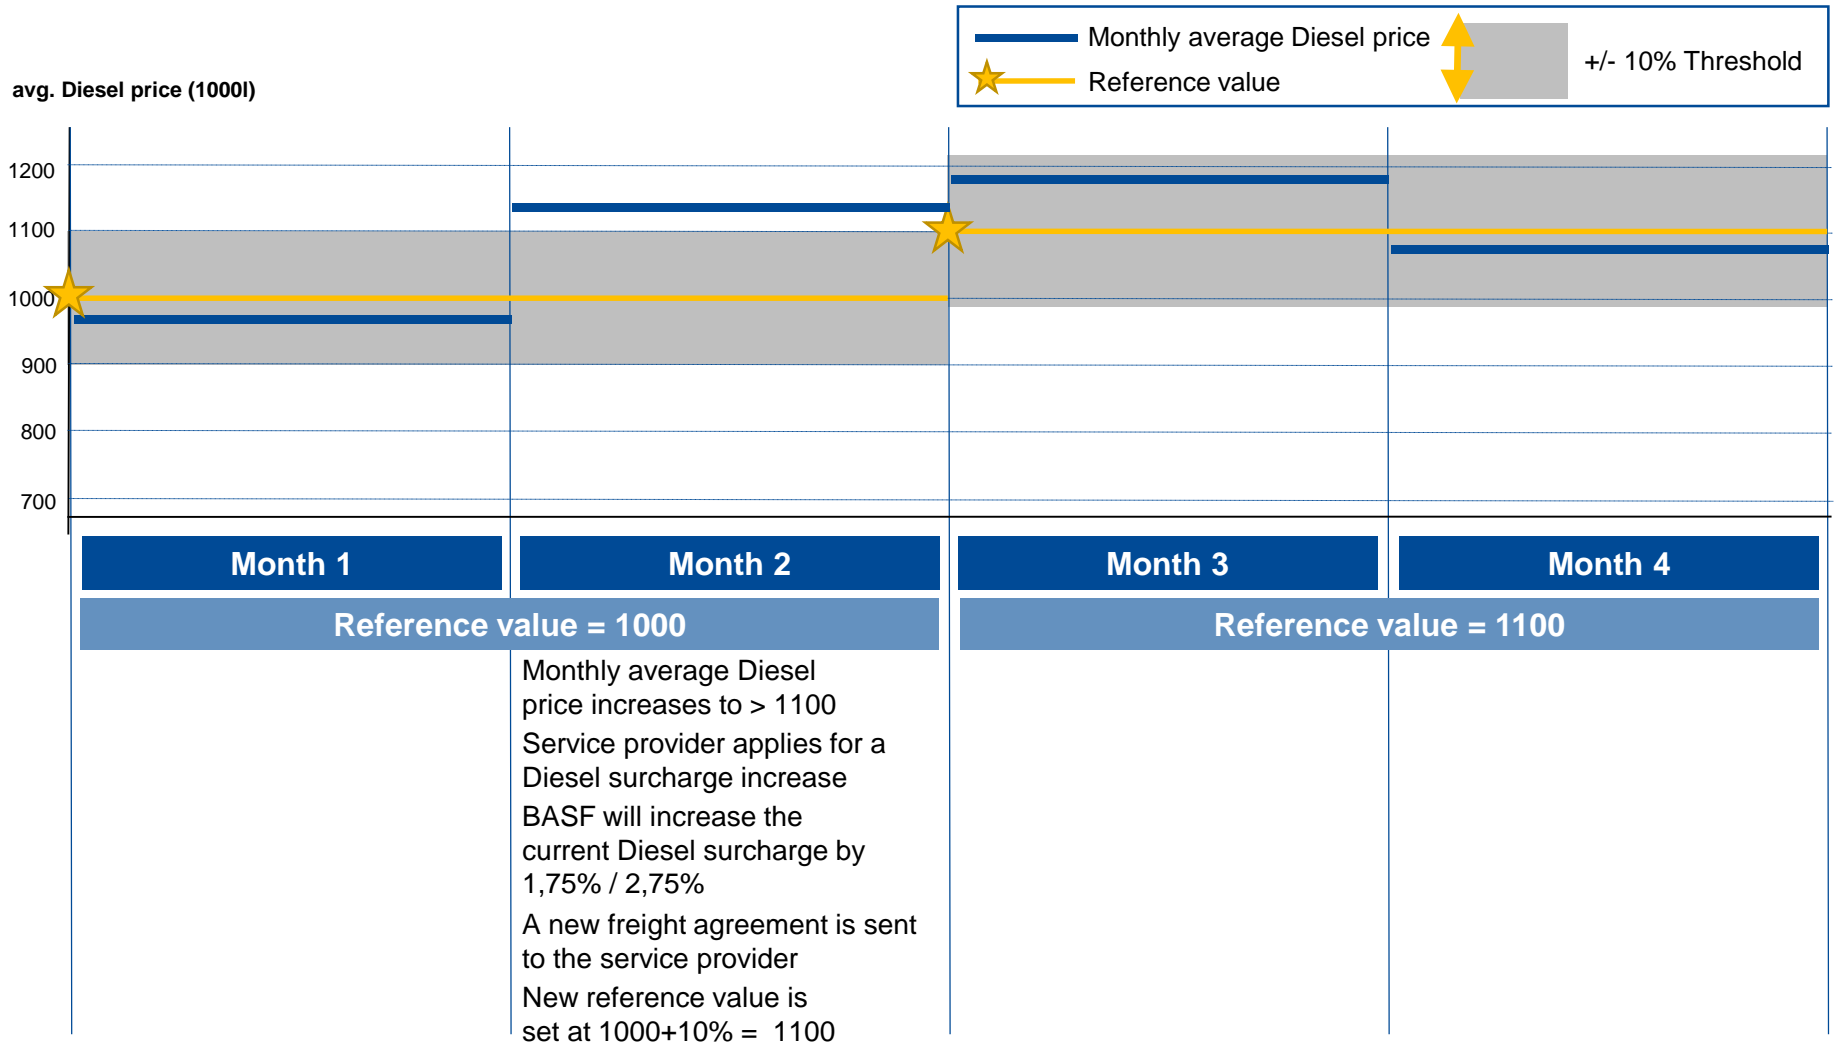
Monthly average Diesel price

Reference value

+/- 10% Threshold

avg. Diesel price (1000l)

1200
1100
1000
900
800
700

Month 1

Month 2

Month 3

Month 4

Reference value = 1000

Reference value = 1100

Monthly average Diesel price increases to > 1100

Service provider applies for a Diesel surcharge increase

BASF will increase the current Diesel surcharge by 1,75% / 2,75%

A new freight agreement is sent to the service provider

New reference value is set at 1000+10% = 1100